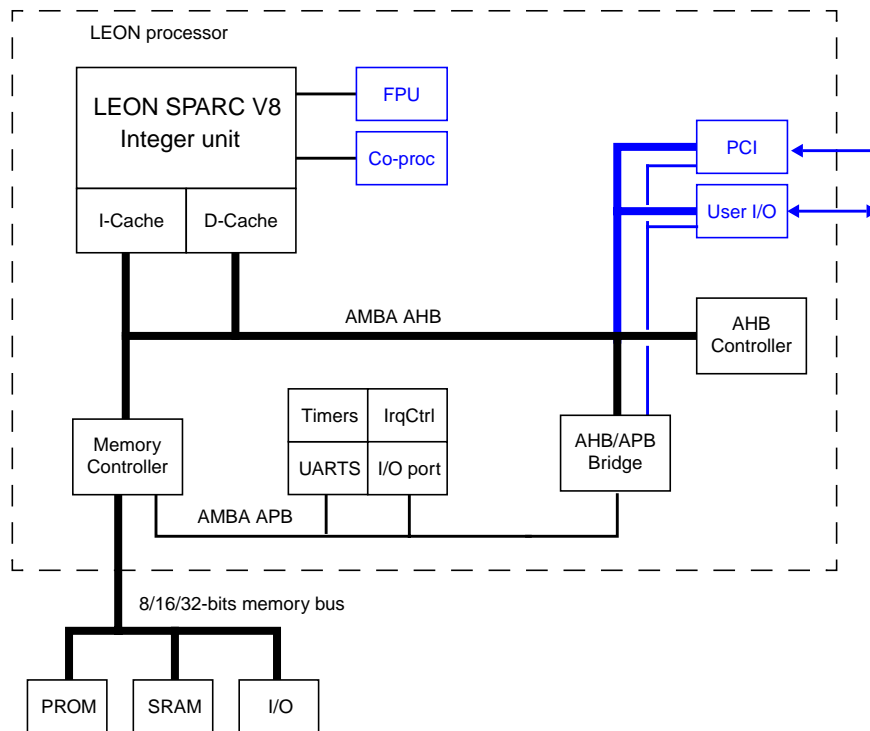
LEON processor

LEON SPARC V8
Integer unit

FPU

Co-proc

PCI

User I/O

I-Cache

D-Cache

AMBA AHB

AHB
Controller

Timers

IrqCtrl

UARTS

I/O port

AHB/APB
Bridge

Memory
Controller

AMBA APB

8/16/32-bits memory bus

PROM

SRAM

I/O